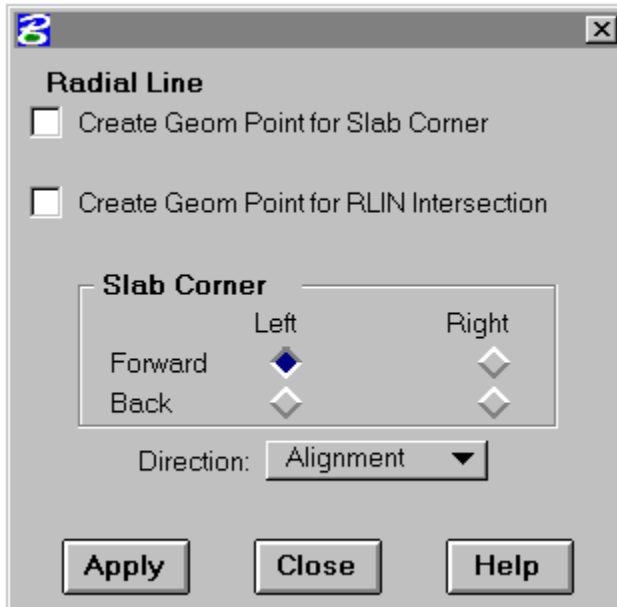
Radial Line

Create Geom Point for Slab Corner

Create Geom Point for RLIN Intersection

Slab Corner

| | Left | Right |
|---|---|---|
| Forward | | |
| Back | | |

Direction: Alignment

Apply Close Help